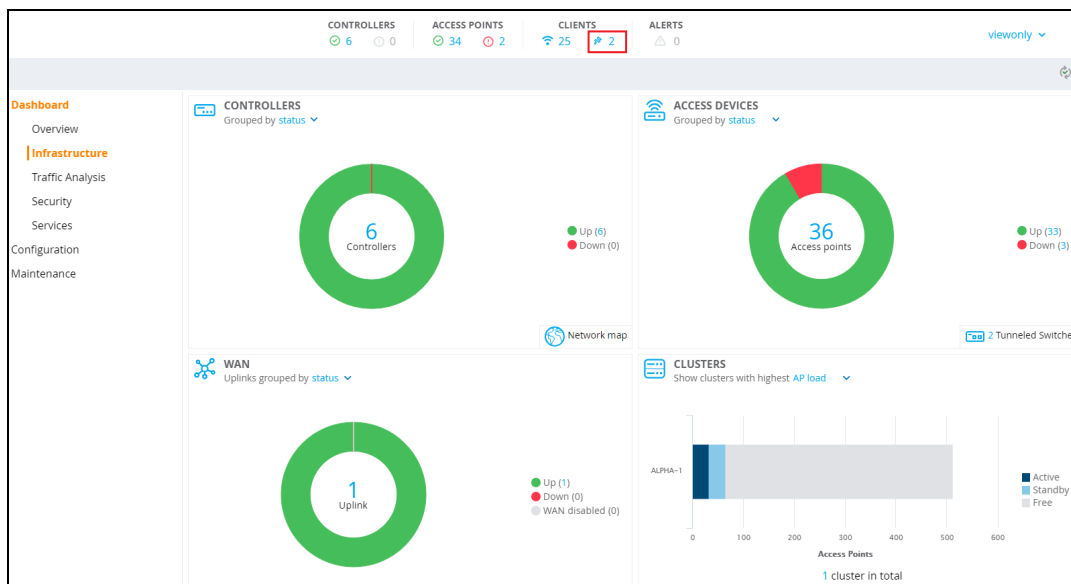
CONTROLLERS
6 0

ACCESS POINTS
34 2

CLIENTS
25 2

ALERTS
0

viewonly

Dashboard
Overview
Infrastructure
Traffic Analysis
Security
Services
Configuration
Maintenance

CONTROLLERS
Grouped by status

6
Controllers

Up (6)
Down (0)

Network map

ACCESS DEVICES
Grouped by status

36
Access points

Up (33)
Down (3)

2 Tunneled Switche

WAN
Uplinks grouped by status

1
Uplink

Up (1)
Down (0)
WAN disabled (0)

CLUSTERS
Show clusters with highest AP load

ALPHA-1

0 100 200 300 400 500 600
Access Points

Active
Standby
Free

1 cluster in total